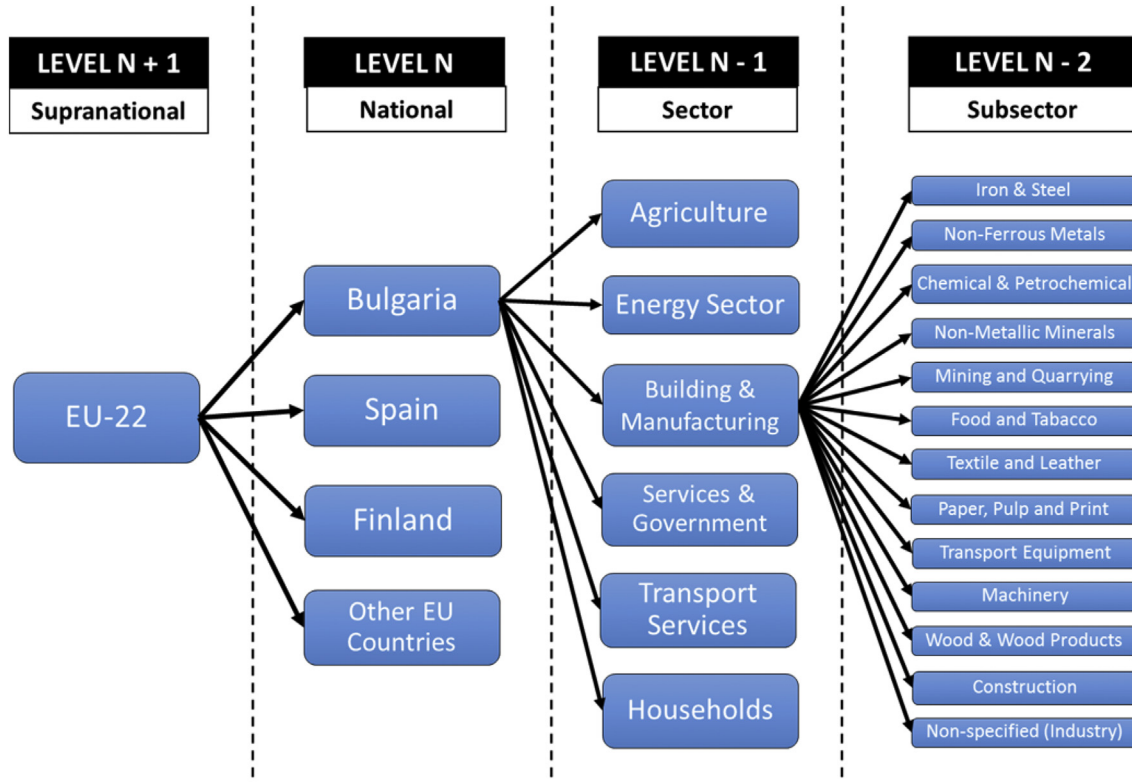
LEVEL N + 1
Supranational

LEVEL N
National

LEVEL N - 1
Sector

LEVEL N - 2
Subsector

EU-22

Bulgaria
Spain
Finland
Other EU Countries

Agriculture
Energy Sector
Building & Manufacturing
Services & Government
Transport Services
Households

Iron & Steel
Non-Ferrous Metals
Chemical & Petrochemical
Non-Metallic Minerals
Mining and Quarrying
Food and Tabacco
Textile and Leather
Paper, Pulp and Print
Transport Equipment
Machinery
Wood & Wood Products
Construction
Non-specified (Industry)